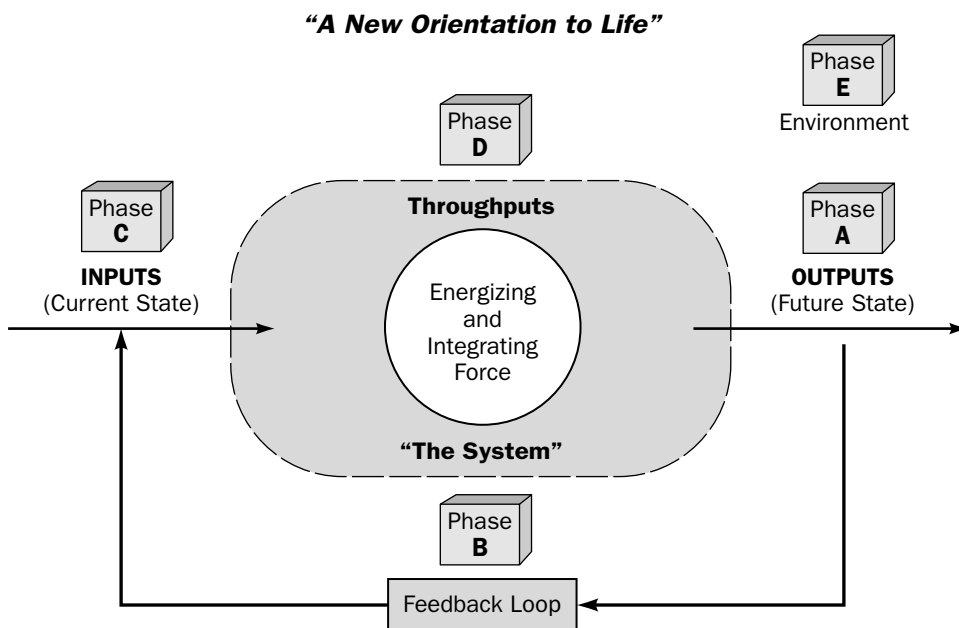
"A New Orientation to Life"

Phase
E
Environment

Phase
D

Phase
C
INPUTS
(Current State)

Throughputs

Energizing and Integrating Force

"The System"

Phase
A
OUTPUTS
(Future State)

Phase
B

Feedback Loop